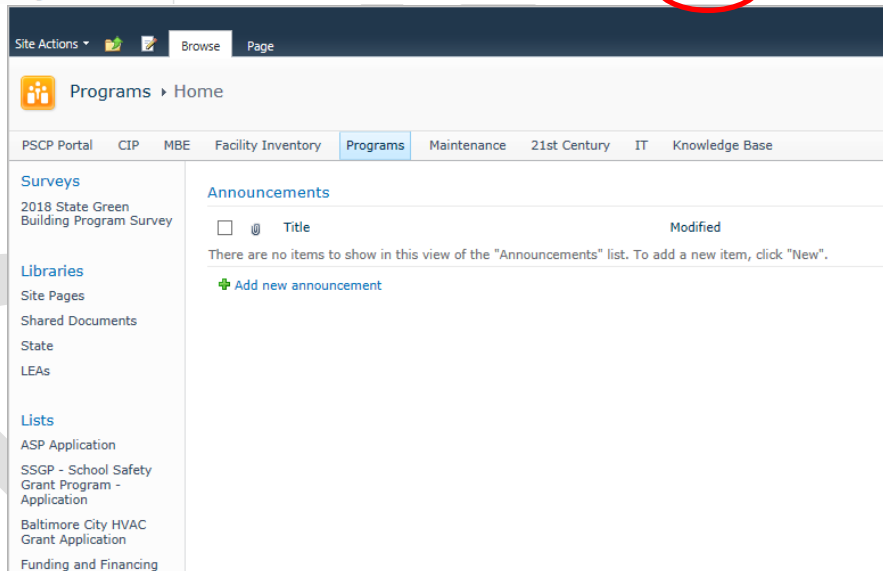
Site Actions ▾ Browse Page

Programs ▸ Home

PSCP Portal CIP MBE Facility Inventory Programs Maintenance 21st Century IT Knowledge Base

Surveys
2018 State Green Building Program Survey

Libraries
Site Pages
Shared Documents
State
LEAs

Lists
ASP Application
SSGP - School Safety Grant Program - Application
Baltimore City HVAC Grant Application
Funding and Financing

Announcements

Title Modified

There are no items to show in this view of the "Announcements" list. To add a new item, click "New".

Add new announcement